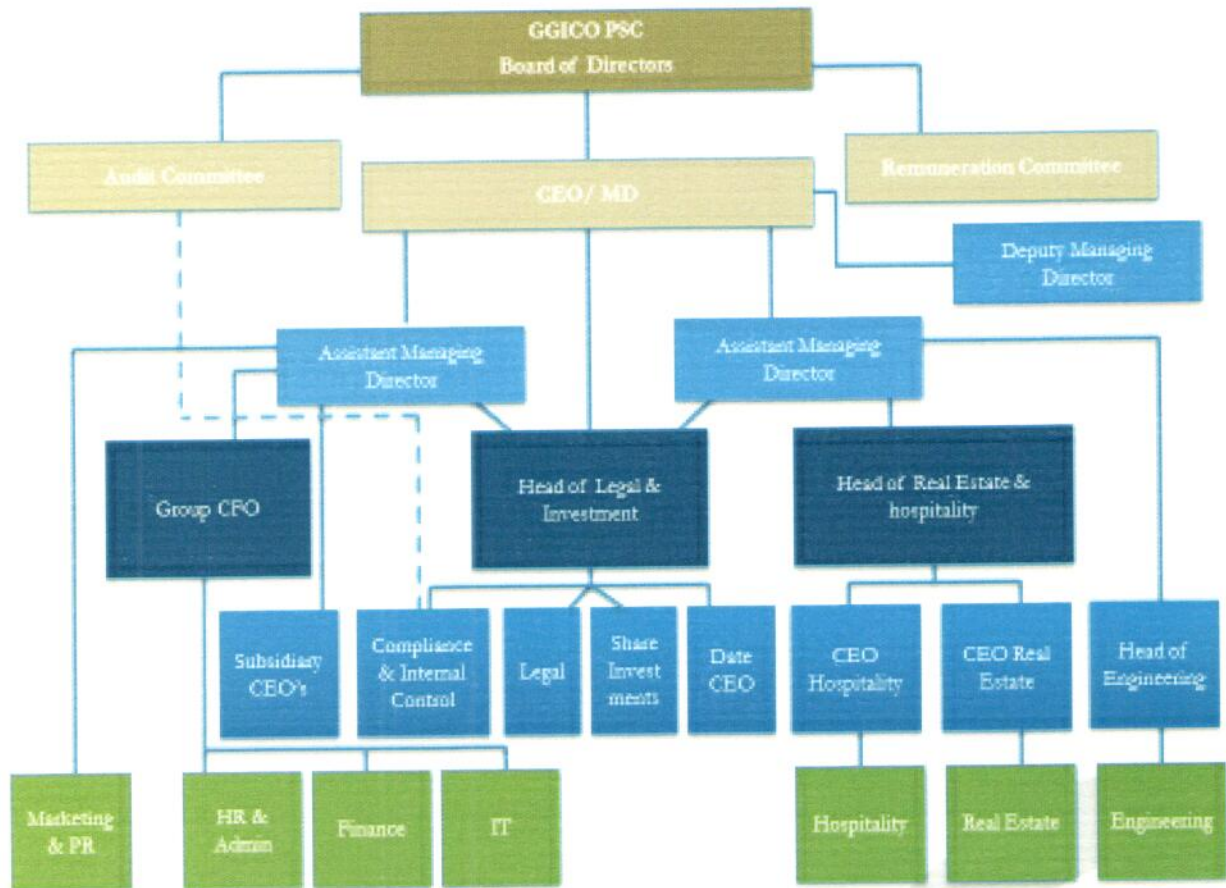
GGICO PSC
Board of Directors

Audit Committee

CEO/ MD

Remuneration Committee

Deputy Managing Director

Assistant Managing Director

Assistant Managing Director

Group CFO

Head of Legal & Investment

Head of Real Estate & hospitality

Subsidiary CEO's

Compliance & Internal Control

Legal

Share Investments

Date CEO

CEO Hospitality

CEO Real Estate

Head of Engineering

Marketing & PR

HR & Admin

Finance

IT

Hospitality

Real Estate

Engineering